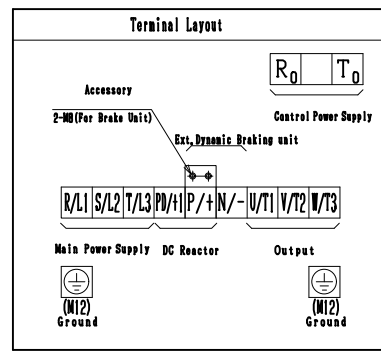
Terminal Layout

$R_0$ $T_0$

Control Power Supply

Accessory

2-M8(For Brake Unit)

Ext.Dynamic Braking unit

| R/L1 | S/L2 | T/L3 | PD/+1 | P/+ | N/- | U/T1 | V/T2 | W/T3 |
|---|---|---|---|---|---|---|---|---|

Main Power Supply DC Reactor Output

(M12)
Ground

(M12)
Ground